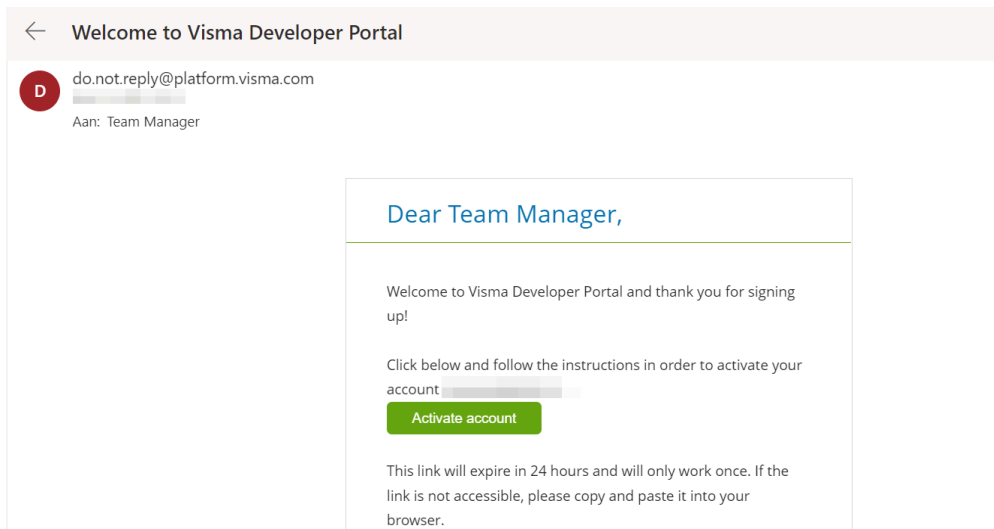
Welcome to Visma Developer Portal

D

do.not.reply@platform.visma.com
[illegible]

Aan: Team Manager

Dear Team Manager,

Welcome to Visma Developer Portal and thank you for signing up!

Click below and follow the instructions in order to activate your account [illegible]

Activate account

This link will expire in 24 hours and will only work once. If the link is not accessible, please copy and paste it into your browser.